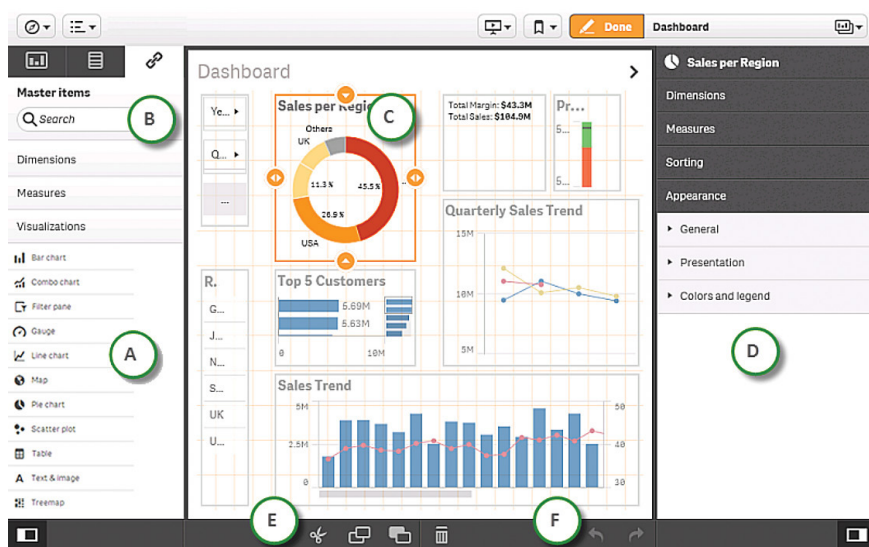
Done
Dashboard

Master items
Search
Dimensions
Measures
Visualizations
Bar chart
Combo chart
Filter pane
Gauge
Line chart
Map
Pie chart
Scatter plot
Table
Text & image
Treemap

Dashboard
Ye...
Q...
...
Sales per Regio
Others
UK
11.3 %
45.5 %
26.9 %
USA
Total Margin: $43.3M
Total Sales: $104.9M
Pr...
5...
5...
Quarterly Sales Trend
15M
10M
5M
R.
G...
J...
N...
S...
UK
U...
Top 5 Customers
5.69M
5.63M
0
10M
Sales Trend
5M
2.5M
0
50
40
30

Sales per Region
Dimensions
Measures
Sorting
Appearance
General
Presentation
Colors and legend

A
B
C
D
E
F